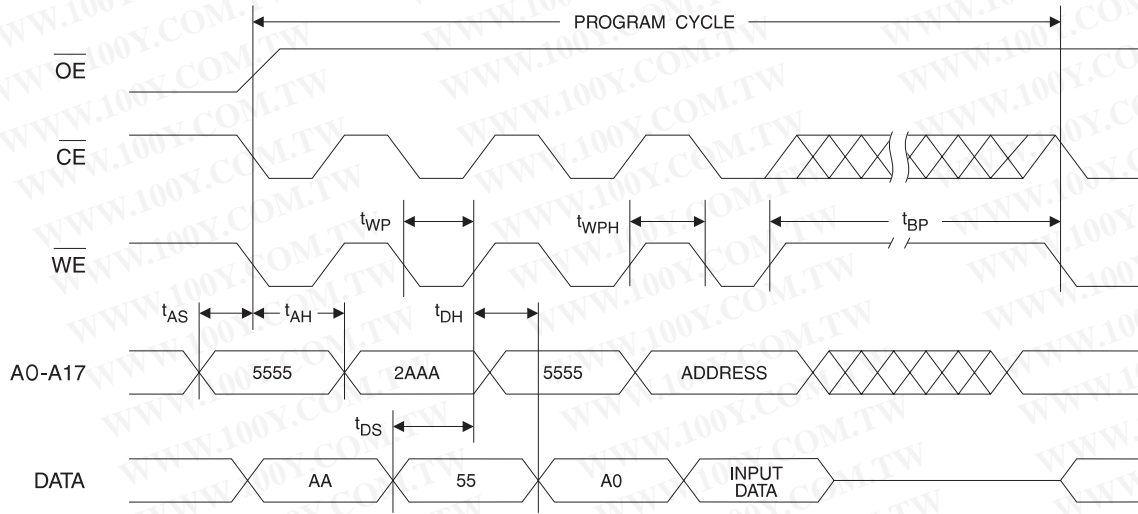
PROGRAM CYCLE

$\overline{OE}$

$\overline{CE}$

$t_{WP}$ $t_{WPH}$ $t_{BP}$

$\overline{WE}$

$t_{AS}$ $t_{AH}$ $t_{DH}$

A0-A17 5555 2AAA 5555 ADDRESS

$t_{DS}$

DATA AA 55 A0 INPUT DATA

WWW.100Y.COM.TW